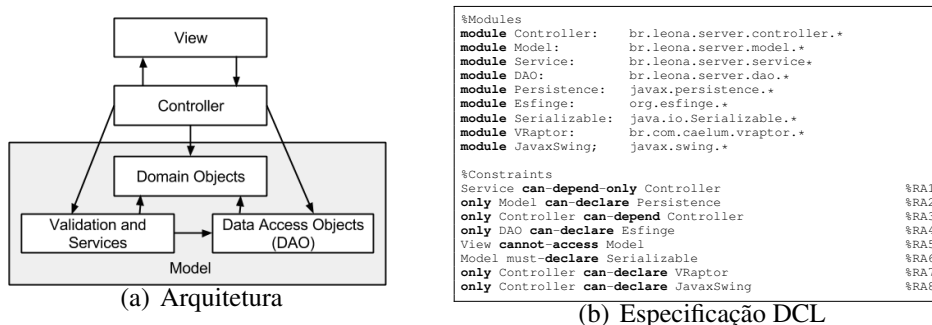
View

Controller

Domain Objects

Validation and Services

Data Access Objects (DAO)

Model

(a) Arquitetura

%Modules
**module** Controller: br.leona.server.controller.*
**module** Model: br.leona.server.model.*
**module** Service: br.leona.server.service*
**module** DAO: br.leona.server.dao.*
**module** Persistence: javax.persistence.*
**module** Esfinge: org.esfinge.*
**module** Serializable: java.io.Serializable.*
**module** VRaptor: br.com.caelum.vraptor.*
**module** JavaxSwing; javax.swing.*

%Constraints
Service **can-depend-only** Controller %RA1
**only** Model **can-declare** Persistence %RA2
**only** Controller **can-depend** Controller %RA3
**only** DAO **can-declare** Esfinge %RA4
View **cannot-access** Model %RA5
Model must-**declare** Serializable %RA6
**only** Controller **can-declare** VRaptor %RA7
**only** Controller **can-declare** JavaxSwing %RA8

(b) Especificação DCL